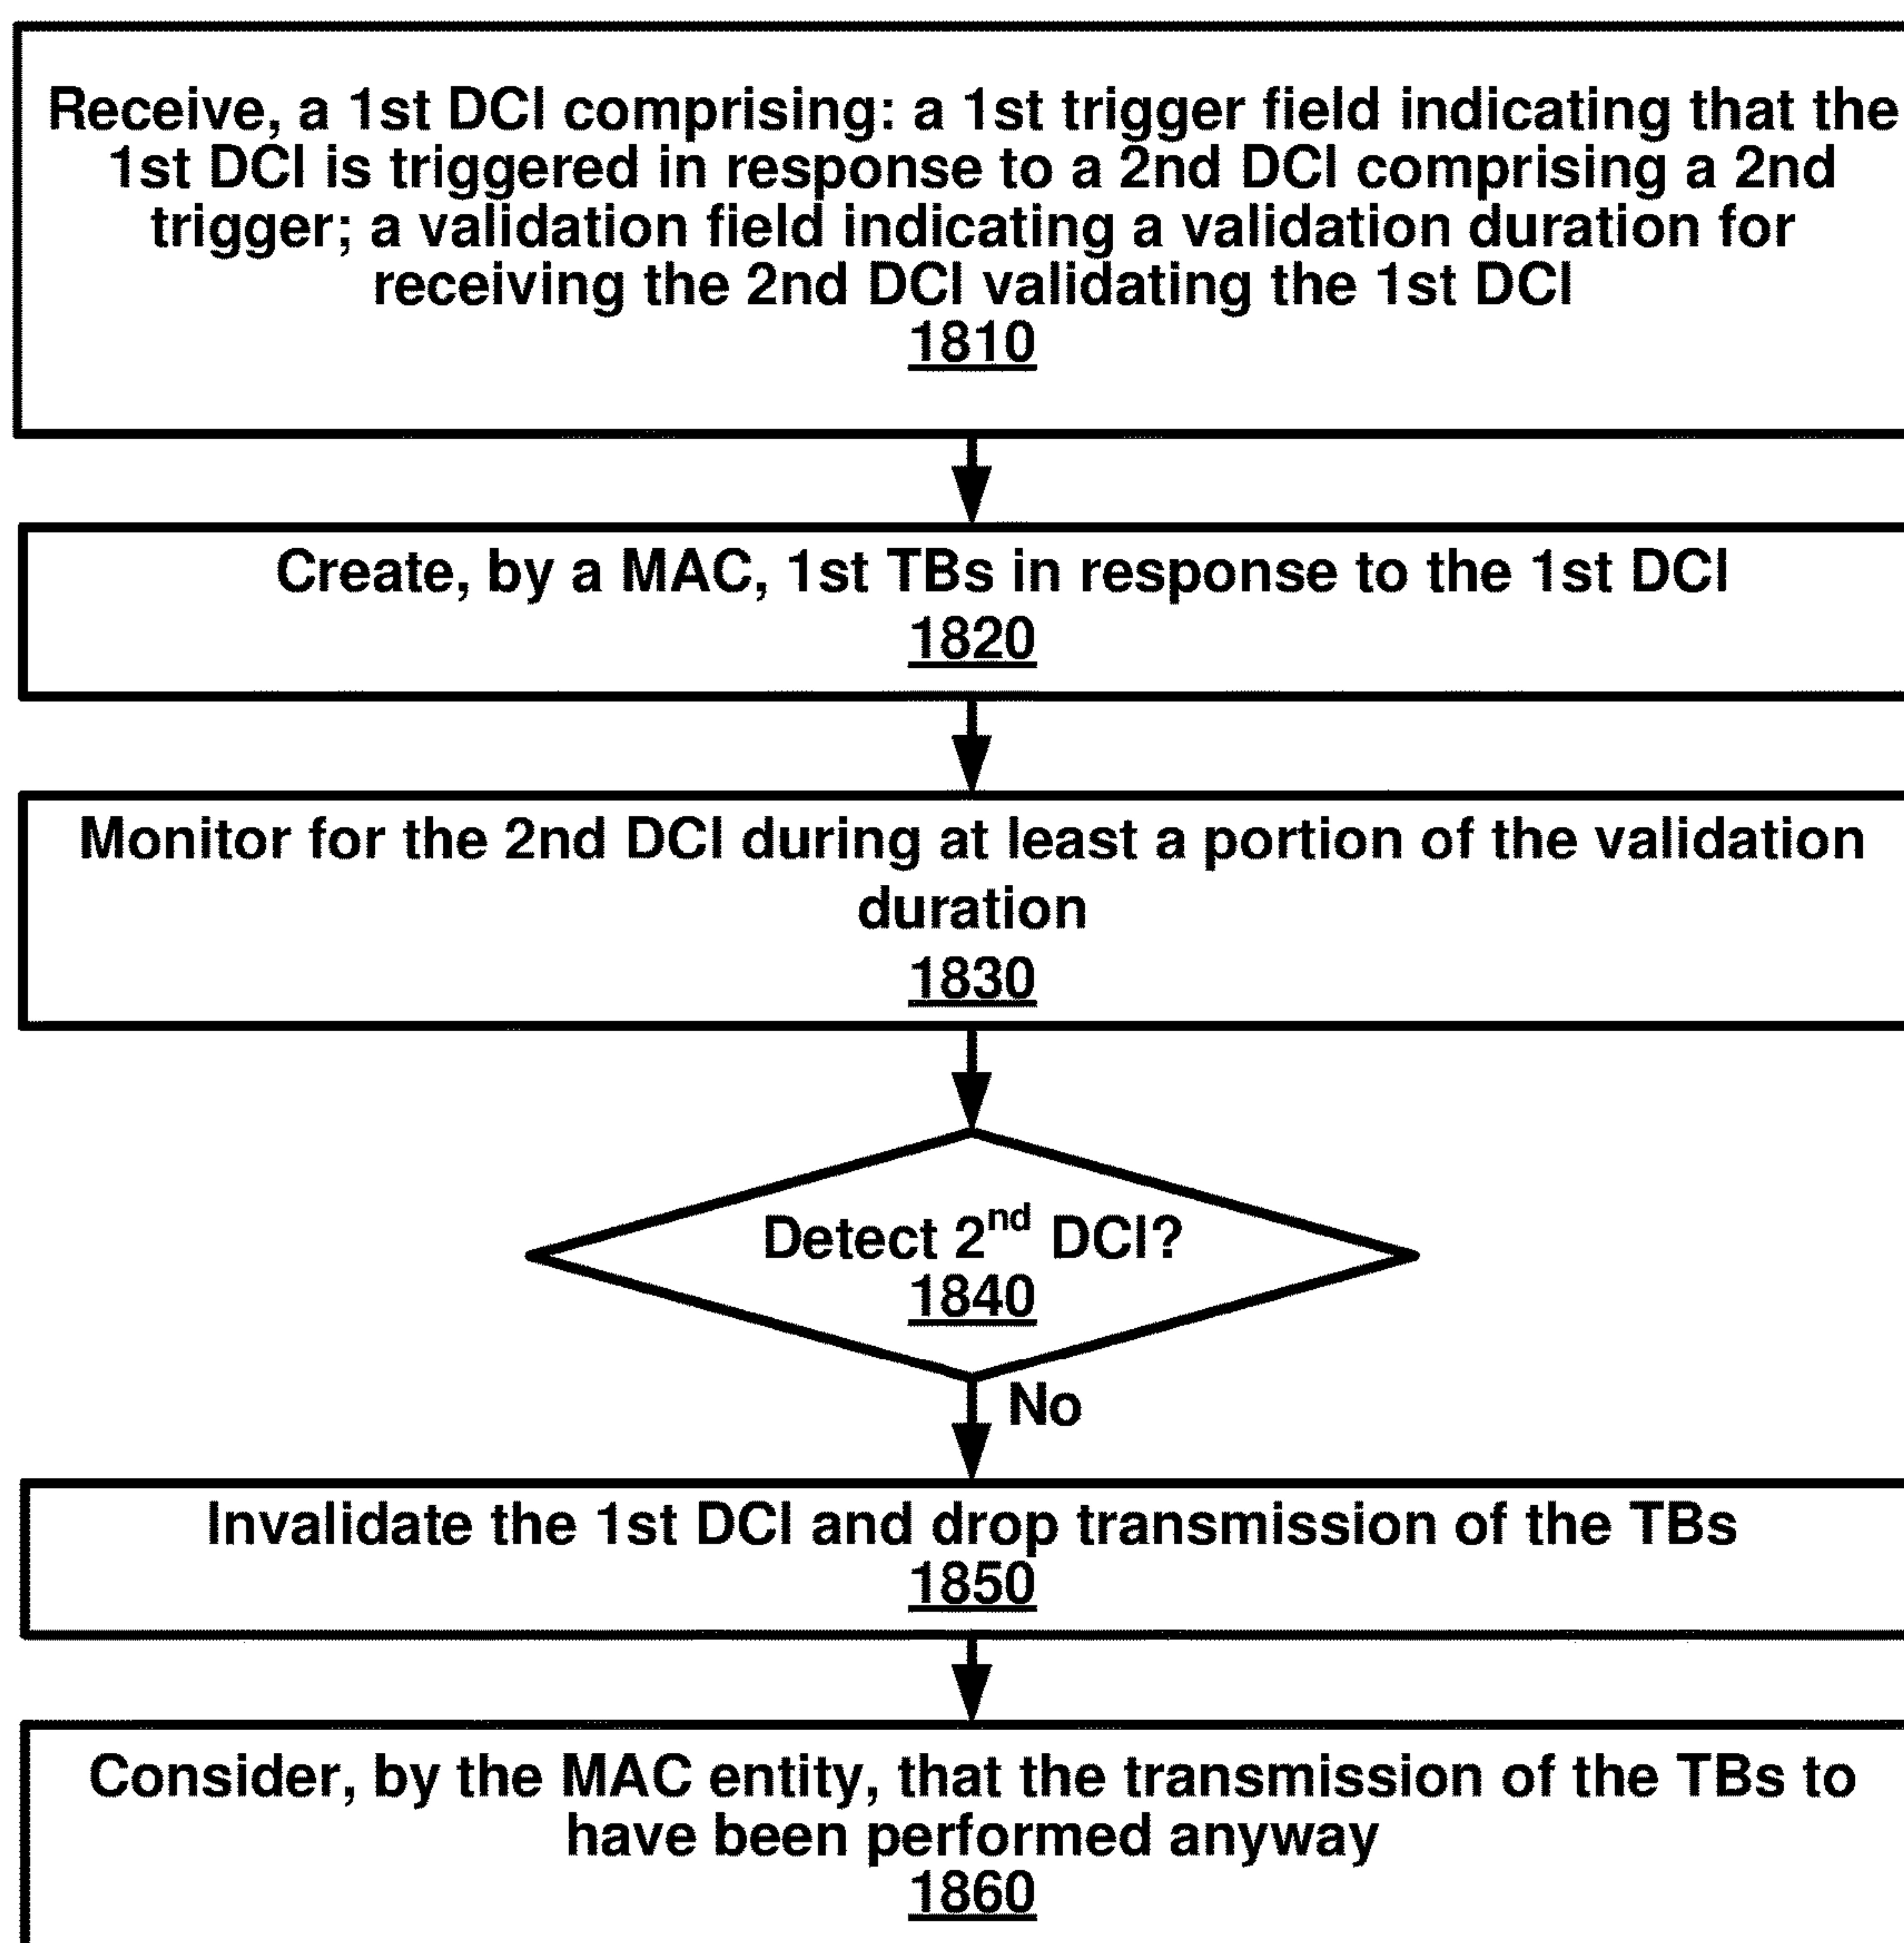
Receive, a 1st DCI comprising: a 1st trigger field indicating that the 1st DCI is triggered in response to a 2nd DCI comprising a 2nd trigger; a validation field indicating a validation duration for receiving the 2nd DCI validating the 1st DCI
1810

Create, by a MAC, 1st TBs in response to the 1st DCI
1820

Monitor for the 2nd DCI during at least a portion of the validation duration
1830

Detect 2$^{nd}$ DCI?
1840

No

Invalidate the 1st DCI and drop transmission of the TBs
1850

Consider, by the MAC entity, that the transmission of the TBs to have been performed anyway
1860